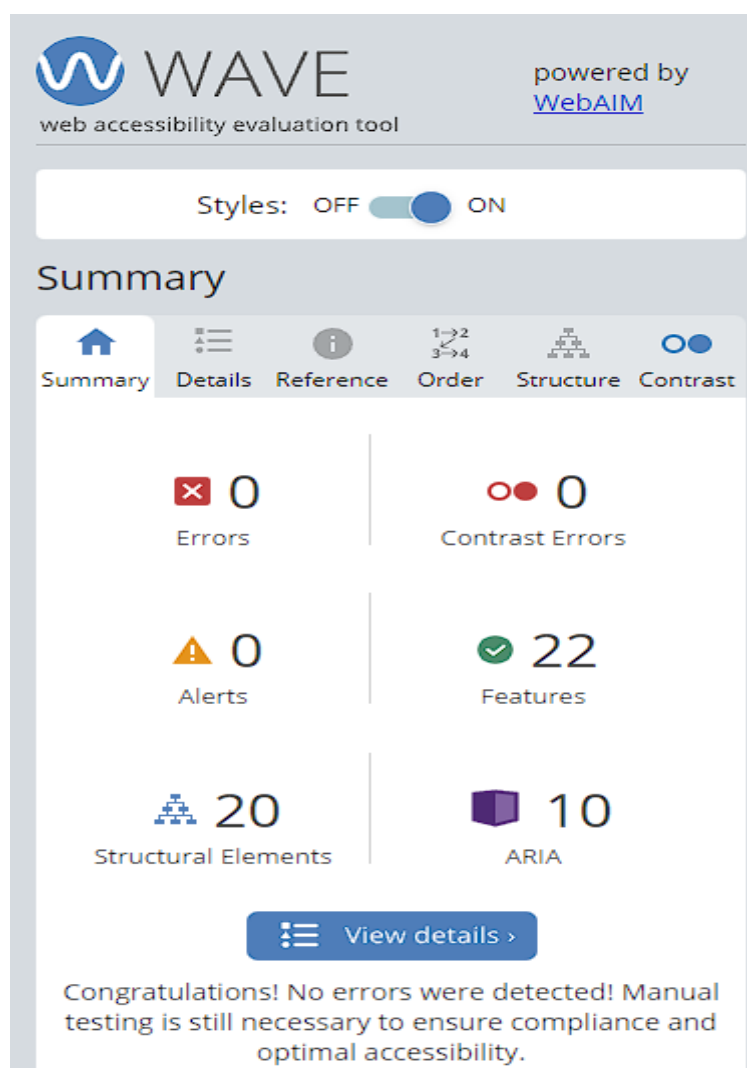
WAVE
web accessibility evaluation tool

powered by WebAIM

Styles: OFF ON

Summary

Summary Details Reference Order Structure Contrast

1→2
3→4

0
Errors

0
Contrast Errors

0
Alerts

22
Features

20
Structural Elements

10
ARIA

View details ›

Congratulations! No errors were detected! Manual testing is still necessary to ensure compliance and optimal accessibility.